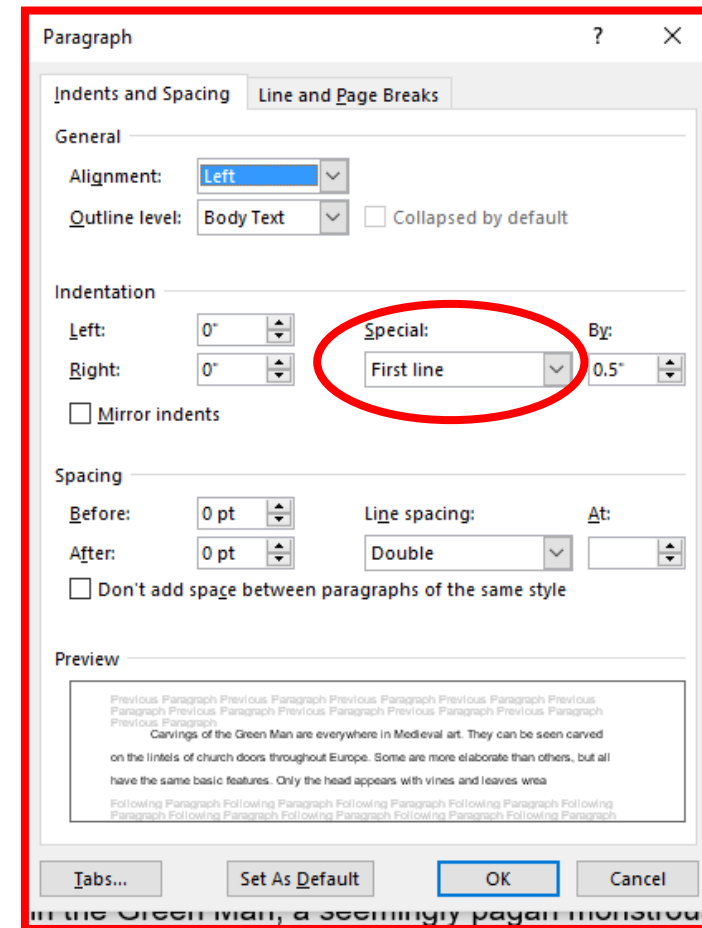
Paragraph

?

Indents and Spacing

Line and Page Breaks

General

Alignment: Left

Outline level: Body Text

Collapsed by default

Indentation

Left: 0"

Right: 0"

Special: First line

By: 0.5"

Mirror indents

Spacing

Before: 0 pt

After: 0 pt

Line spacing: Double

At:

Don't add space between paragraphs of the same style

Preview

Previous Paragraph Previous Paragraph Previous Paragraph Previous Paragraph Previous Paragraph Previous Paragraph Previous Paragraph Previous Paragraph Previous Paragraph Previous Paragraph

Carvings of the Green Man are everywhere in Medieval art. They can be seen carved on the lintels of church doors throughout Europe. Some are more elaborate than others, but all have the same basic features. Only the head appears with vines and leaves wrea

Following Paragraph Following Paragraph Following Paragraph Following Paragraph Following Paragraph Following Paragraph Following Paragraph Following Paragraph Following Paragraph

Tabs...

Set As Default

OK

Cancel

in the Green Man, a seemingly pagan monstrou